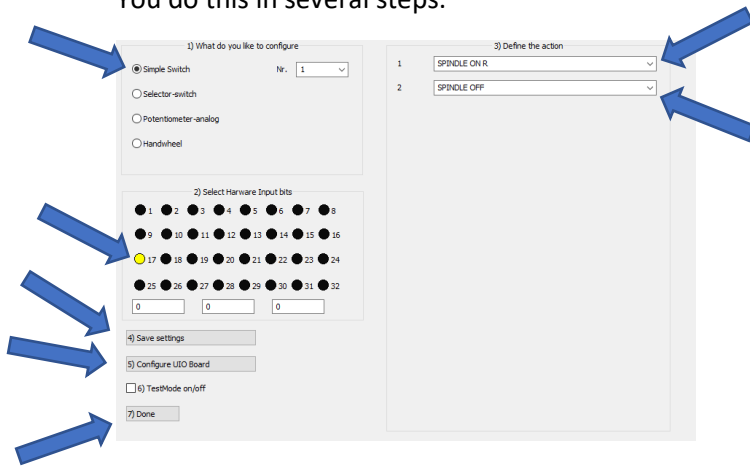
You do this in several steps.

1) What do you like to configure

Simple Switch

Nr. 1

Selector-switch

Potentiometer-analog

Handwheel

2) Select Harware Input bits

1 2 3 4 5 6 7 8

9 10 11 12 13 14 15 16

17 18 19 20 21 22 23 24

25 26 27 28 29 30 31 32

0 0 0

4) Save settings

5) Configure UIO Board

6) TestMode on/off

7) Done

3) Define the action

1 SPINDLE ON R

2 SPINDLE OFF